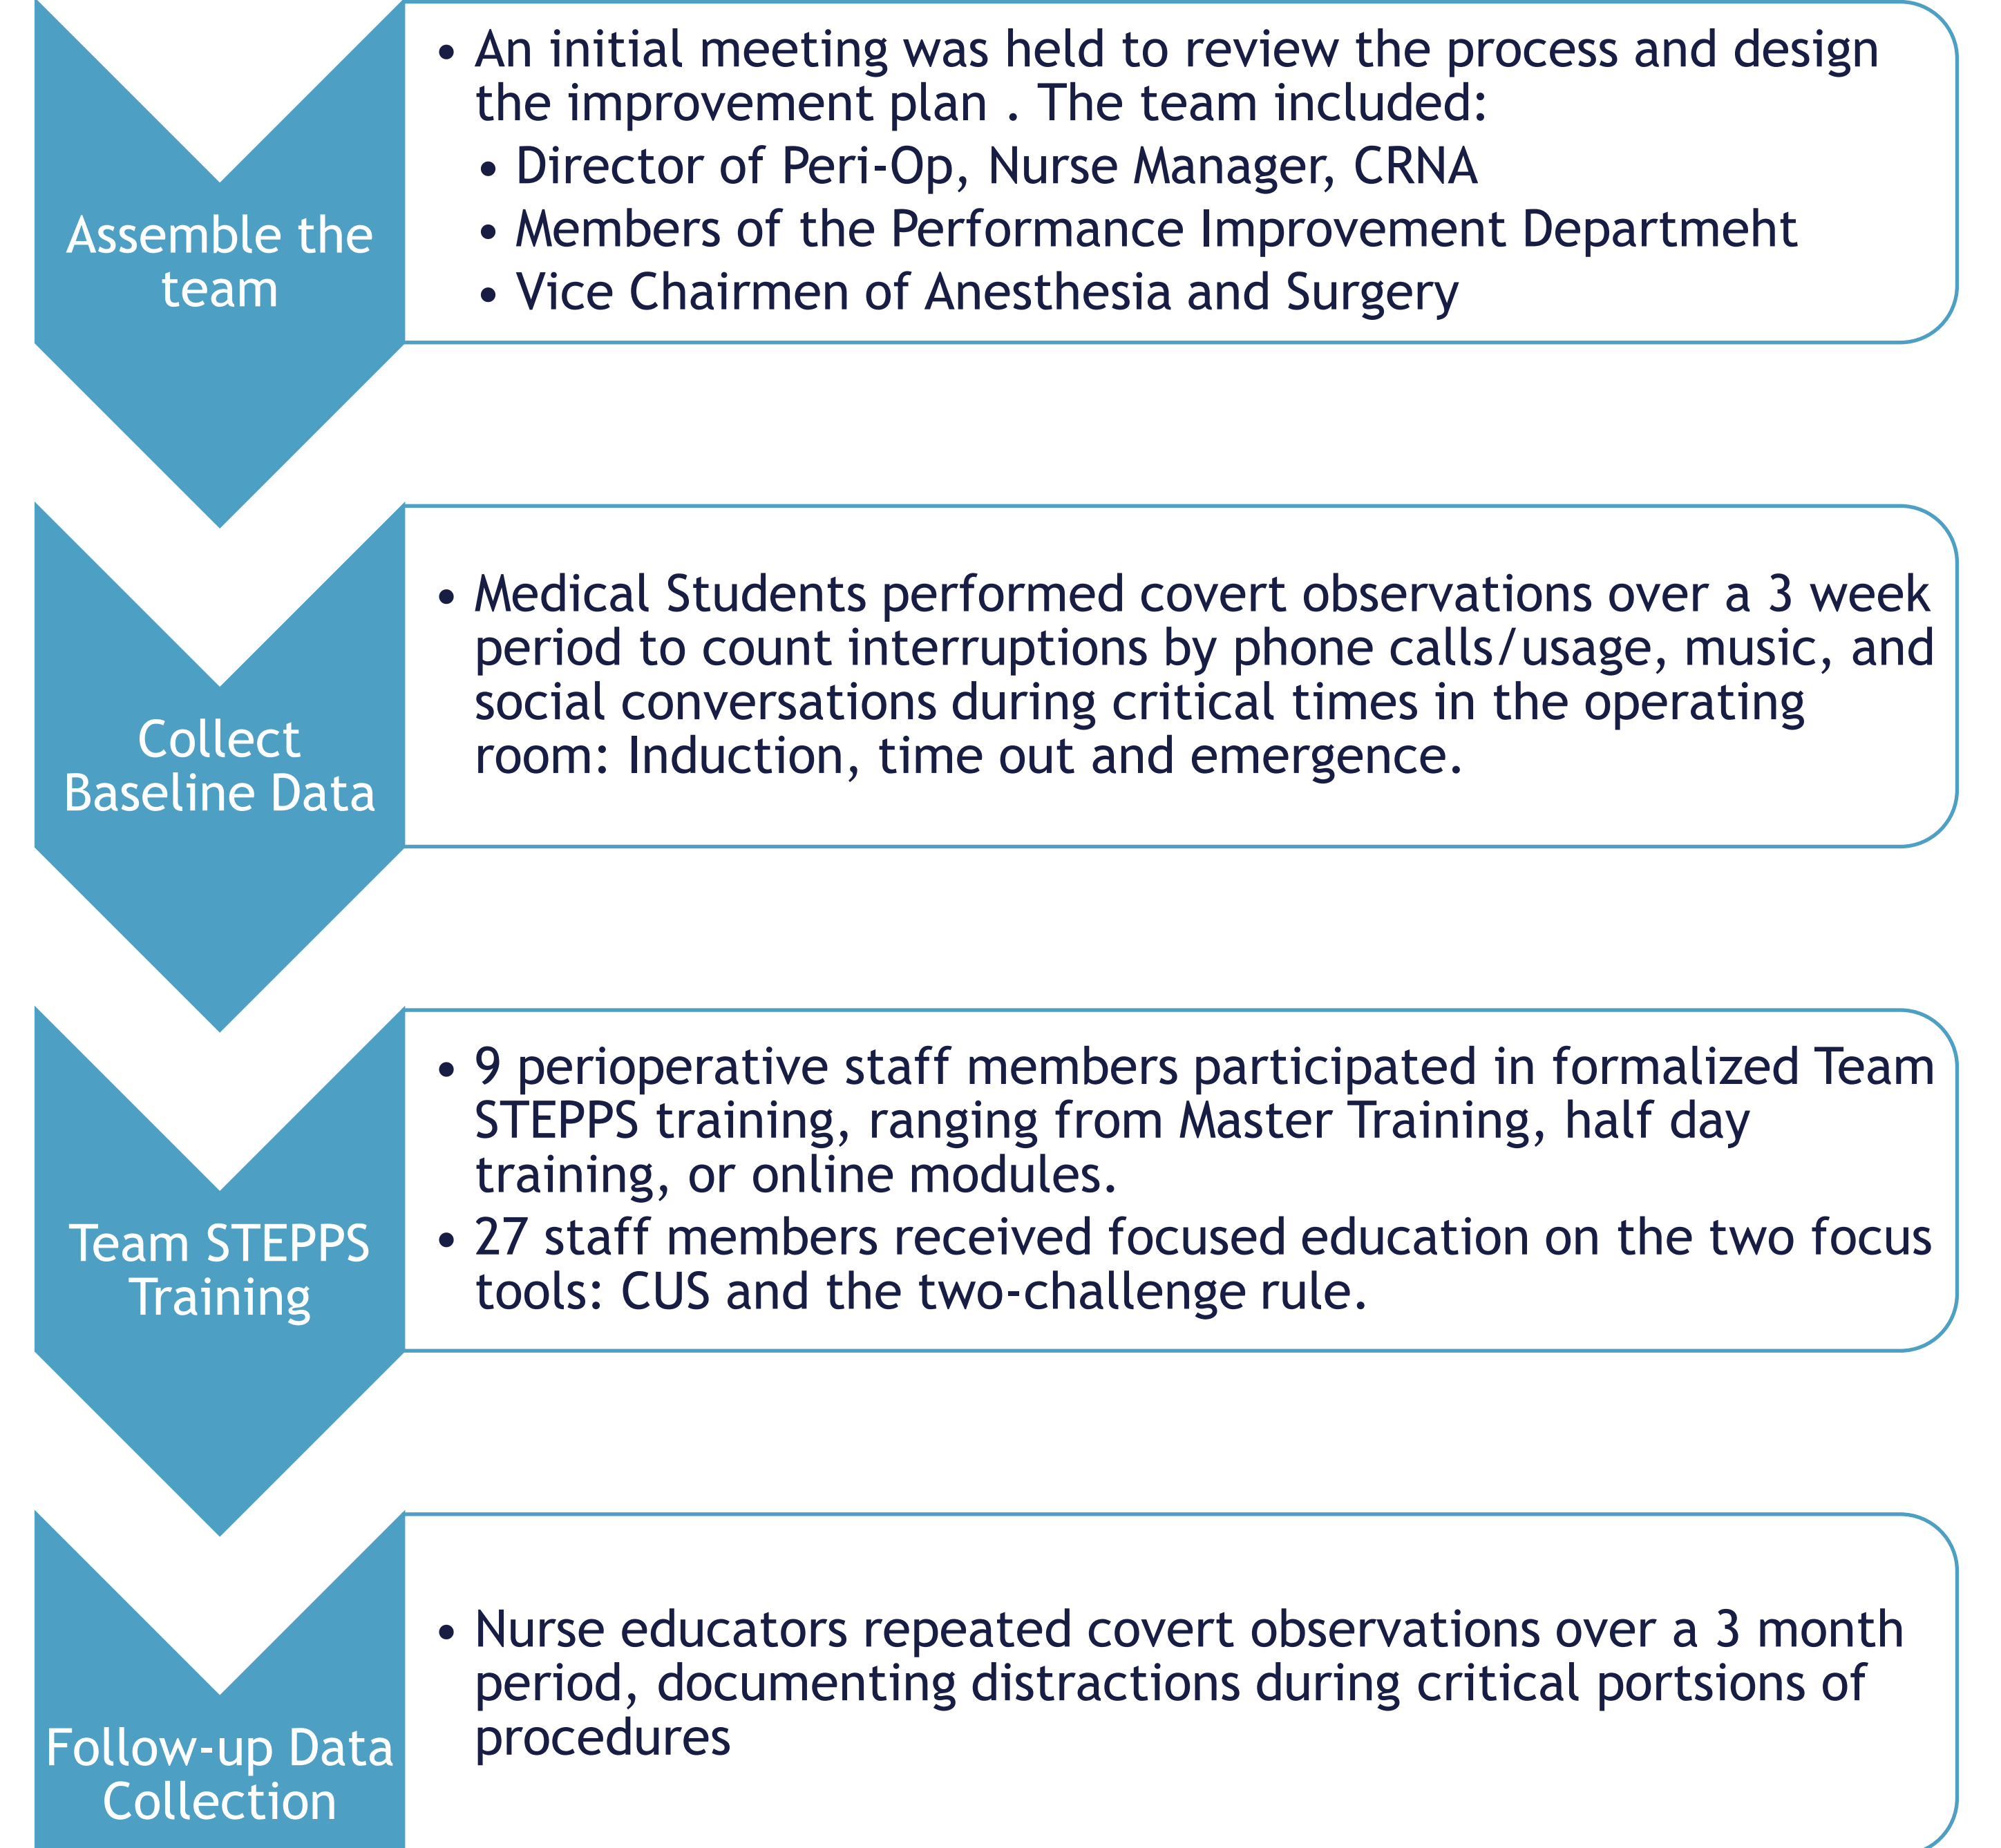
Assemble the team

- An initial meeting was held to review the process and design the improvement plan . The team included:
  - Director of Peri-Op, Nurse Manager, CRNA
  - Members of the Performance Improvement Departmeht
  - Vice Chairmen of Anesthesia and Surgery

Collect Baseline Data

- Medical Students performed covert observations over a 3 week period to count interruptions by phone calls/usage, music, and social conversations during critical times in the operating room: Induction, time out and emergence.

Team STEPPS Training

- 9 perioperative staff members participated in formalized Team STEPPS training, ranging from Master Training, half day training, or online modules.
- 27 staff members received focused education on the two focus tools: CUS and the two-challenge rule.

Follow-up Data Collection

- Nurse educators repeated covert observations over a 3 month period, documenting distractions during critical portsions of procedures